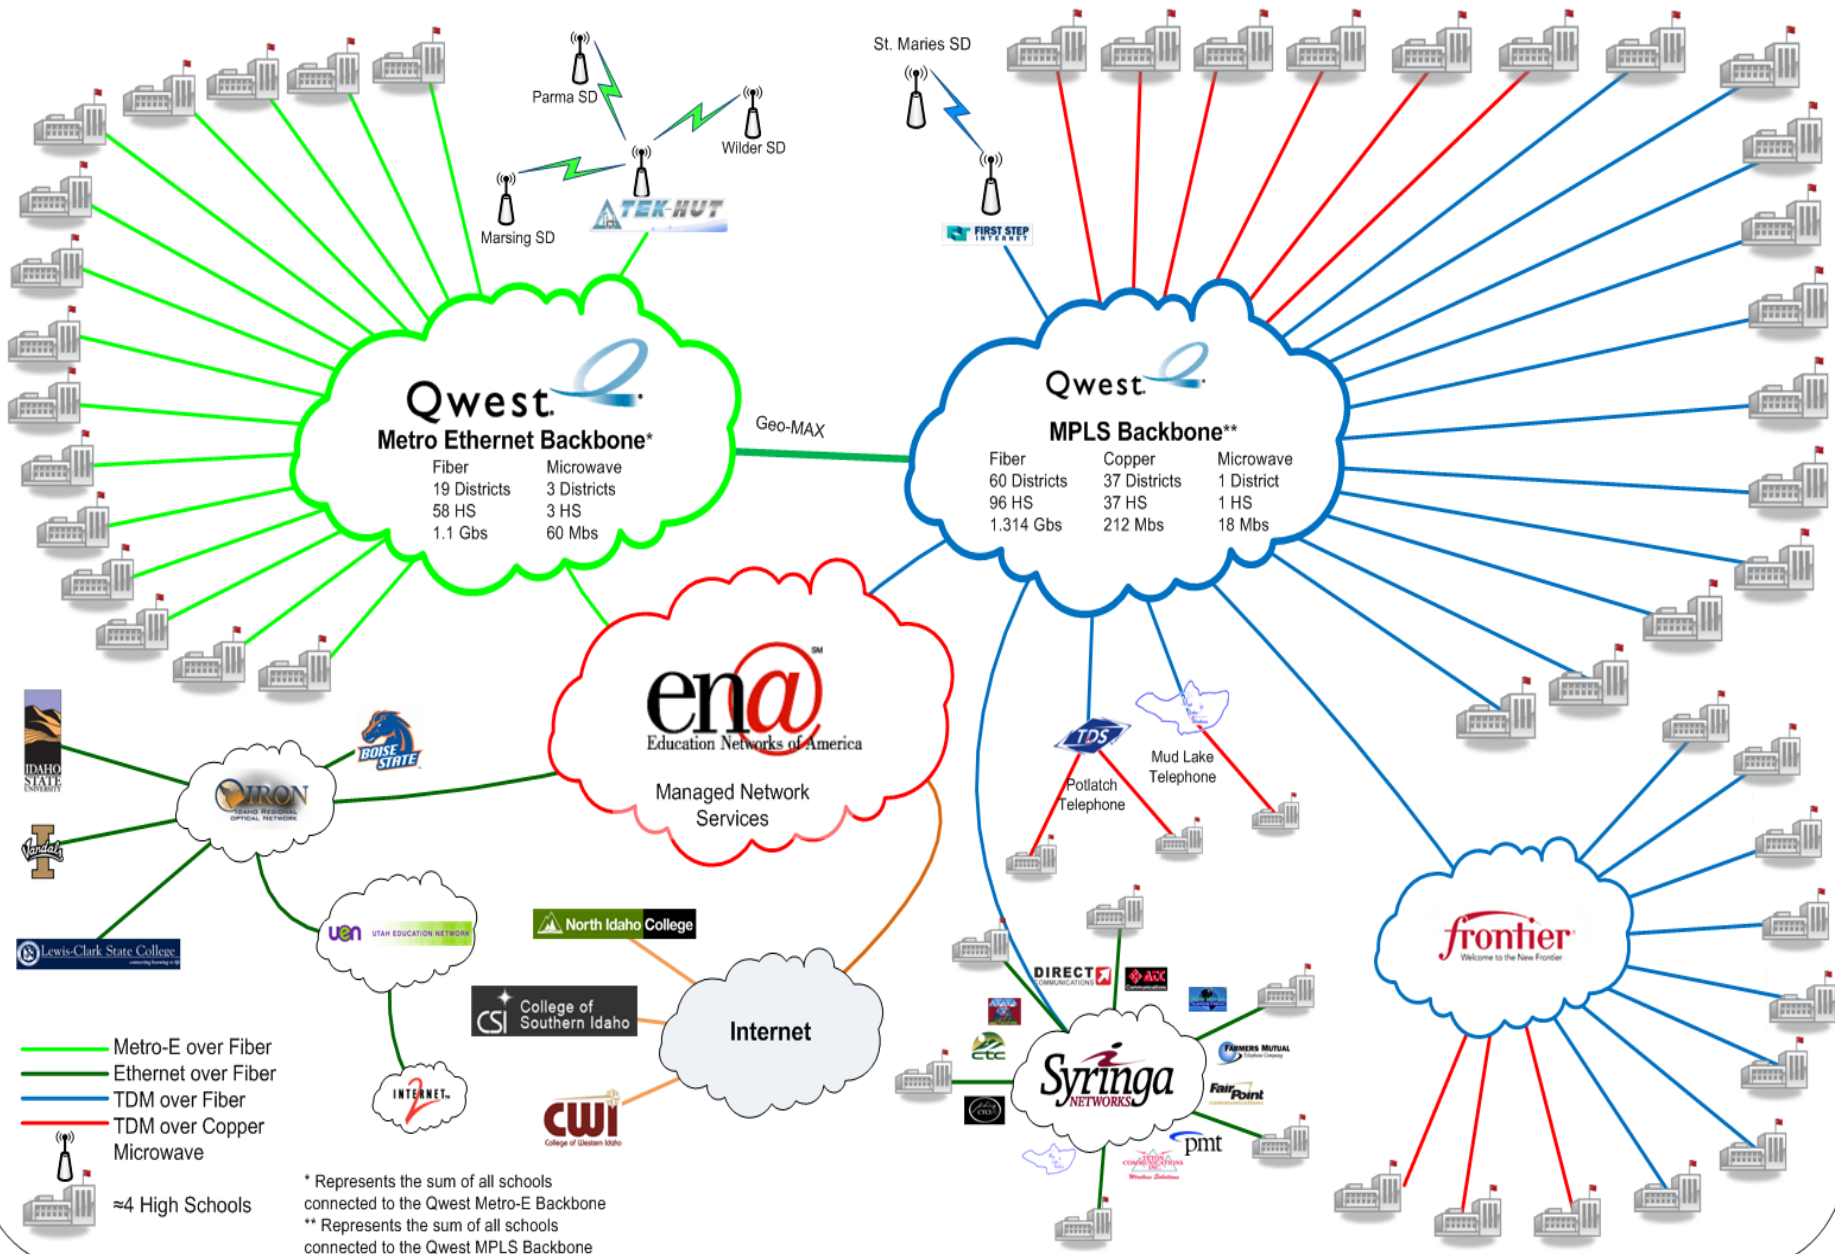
Parma SD

Wilder SD

Marsing SD

TEK-HUT

St. Maries SD

FIRST STEP INTERNET

Qwest

Metro Ethernet Backbone*

| Fiber | Microwave |
|---|---|
| 19 Districts | 3 Districts |
| 58 HS | 3 HS |
| 1.1 Gbs | 60 Mbs |

Geo-MAX

Qwest

MPLS Backbone**

| Fiber | Copper | Microwave |
|---|---|---|
| 60 Districts | 37 Districts | 1 District |
| 96 HS | 37 HS | 1 HS |
| 1.314 Gbs | 212 Mbs | 18 Mbs |

ena SM

Education Networks of America

Managed Network Services

IDAHO STATE UNIVERSITY

BOISE STATE

IRON IDAHO REGIONAL OPTICAL NETWORK

Vandals

Lewis-Clark State College

uen UTAH EDUCATION NETWORK

INTERNET2

North Idaho College

College of Southern Idaho

Internet

CWI College of Western Idaho

TDS

Potlatch Telephone

Mud Lake Telephone

DIRECT COMMUNICATIONS

ATC Communications

ctc

Syringa NETWORKS

FARMERS MUTUAL Telephone Company

FairPoint COMMUNICATIONS

pmt

TETON COMMUNICATIONS INC. Wireless Solutions

frontier Welcome to the New Frontier

Metro-E over Fiber
Ethernet over Fiber
TDM over Fiber
TDM over Copper
Microwave
≈4 High Schools

* Represents the sum of all schools connected to the Qwest Metro-E Backbone
** Represents the sum of all schools connected to the Qwest MPLS Backbone